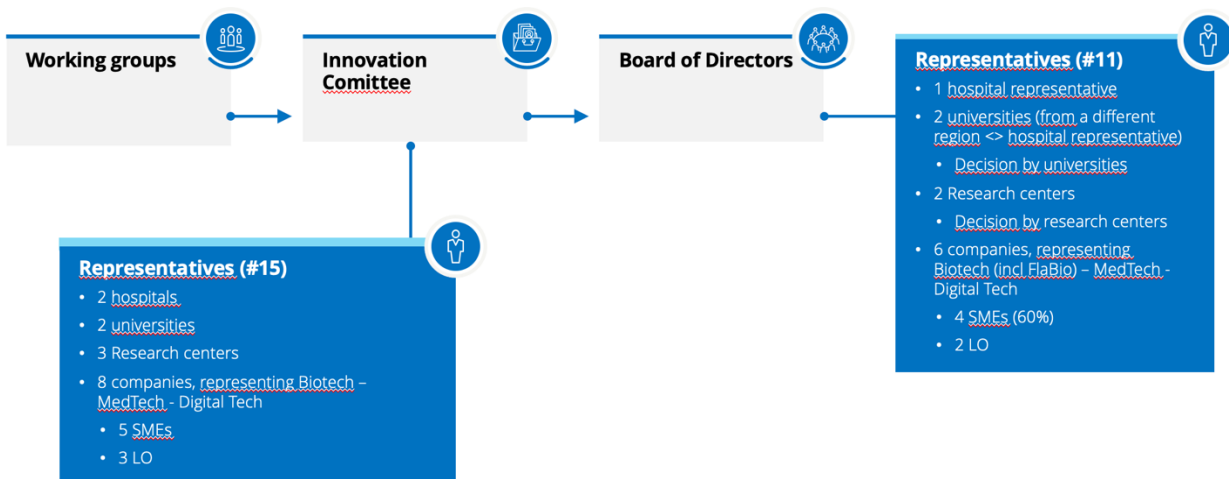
Working groups

Innovation Comittee

Board of Directors

Representatives (#11)

- 1 hospital representative
- 2 universities (from a different region <> hospital representative)
  - Decision by universities
- 2 Research centers
  - Decision by research centers
- 6 companies, representing Biotech (incl FlaBio) – MedTech - Digital Tech
  - 4 SMEs (60%)
  - 2 LO

Representatives (#15)

- 2 hospitals
- 2 universities
- 3 Research centers
- 8 companies, representing Biotech – MedTech - Digital Tech
  - 5 SMEs
  - 3 LO